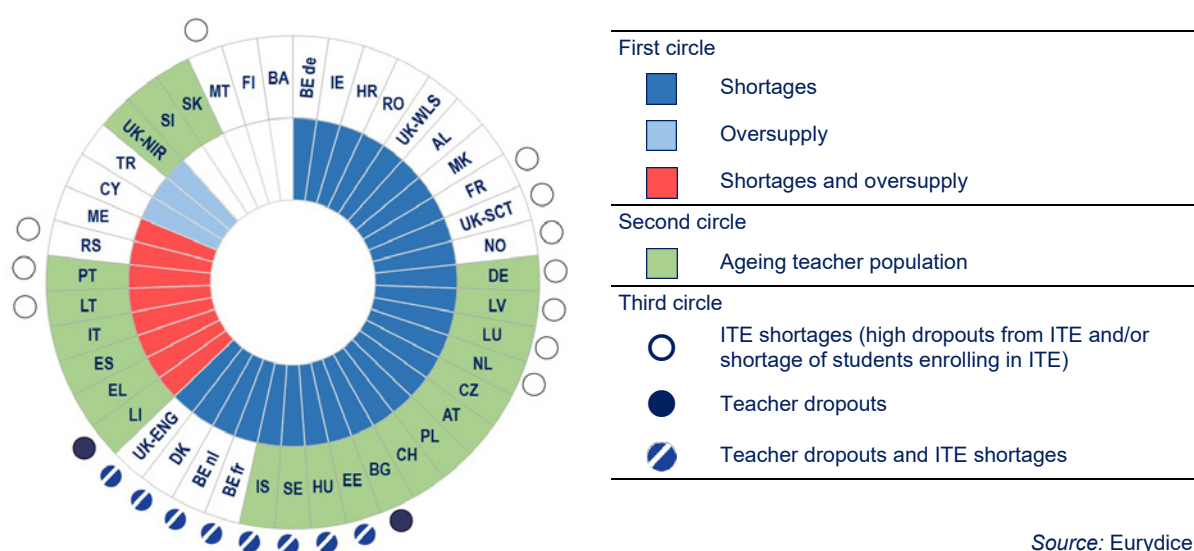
BE de
IE
HR
RO
UK-WLS
AL
MK
FR
UK-SCT
NO
DE
LV
LU
NL
CZ
AT
PL
CH
BG
EE
HU
SE
IS
BE fr
BE nl
DK
UK-ENG
LI
EL
ES
IT
LT
PT
RS
ME
CY
TR
UK-NIR
SI
SK
MT
FI
BA

First circle
Shortages
Oversupply
Shortages and oversupply
Second circle
Ageing teacher population
Third circle
ITE shortages (high dropouts from ITE and/or shortage of students enrolling in ITE)
Teacher dropouts
Teacher dropouts and ITE shortages

Source: Eurydice